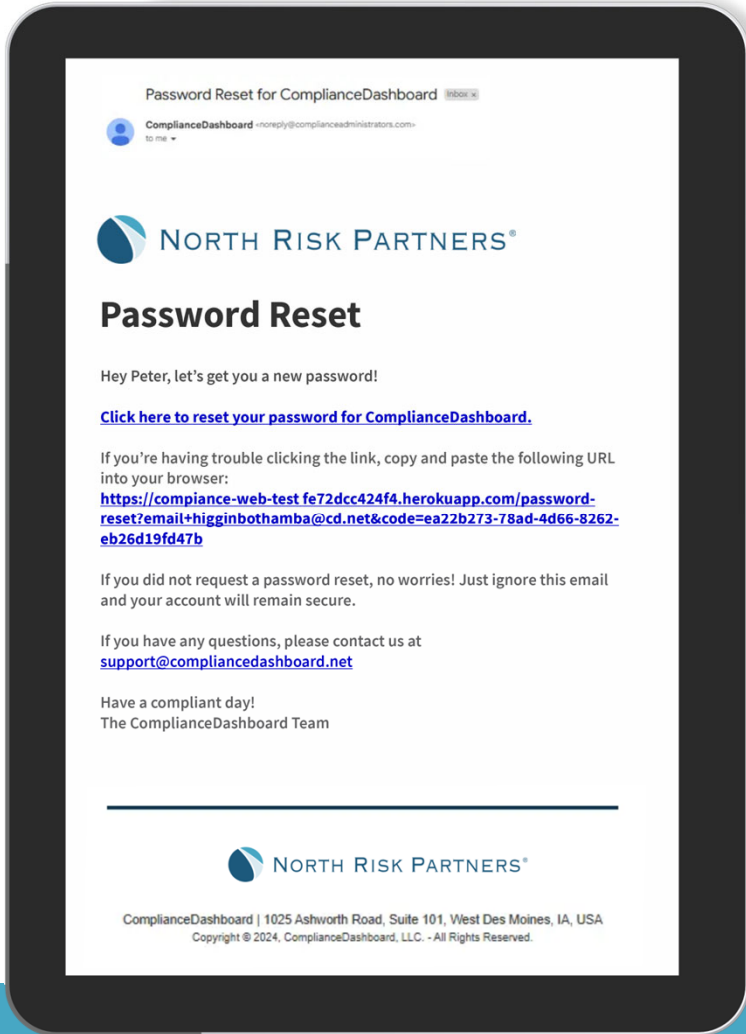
Password Reset for ComplianceDashboard Inbox ×

ComplianceDashboard <noreply@complianceadministrators.com>
to me ▾

NORTH RISK PARTNERS®

Password Reset

Hey Peter, let's get you a new password!

Click here to reset your password for ComplianceDashboard.

If you're having trouble clicking the link, copy and paste the following URL into your browser:
https://compliance-web-test fe72dcc424f4.herokuapp.com/password-reset?email+higginbothamba@cd.net&code=ea22b273-78ad-4d66-8262-eb26d19fd47b

If you did not request a password reset, no worries! Just ignore this email and your account will remain secure.

If you have any questions, please contact us at support@compliancedashboard.net

Have a compliant day!
The ComplianceDashboard Team

NORTH RISK PARTNERS®

ComplianceDashboard | 1025 Ashworth Road, Suite 101, West Des Moines, IA, USA
Copyright © 2024, ComplianceDashboard, LLC. - All Rights Reserved.